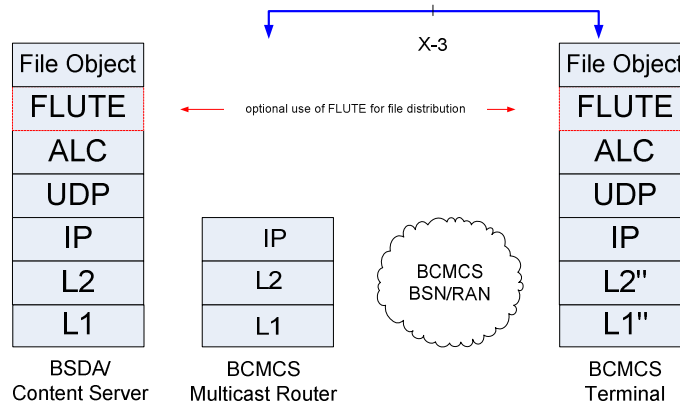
X-3

File Object
FLUTE
ALC
UDP
IP
L2
L1

BSDA/
Content Server

optional use of FLUTE for file distribution

IP
L2
L1

BCMCS
Multicast Router

BCMCS
BSN/RAN

File Object
FLUTE
ALC
UDP
IP
L2"
L1"

BCMCS
Terminal